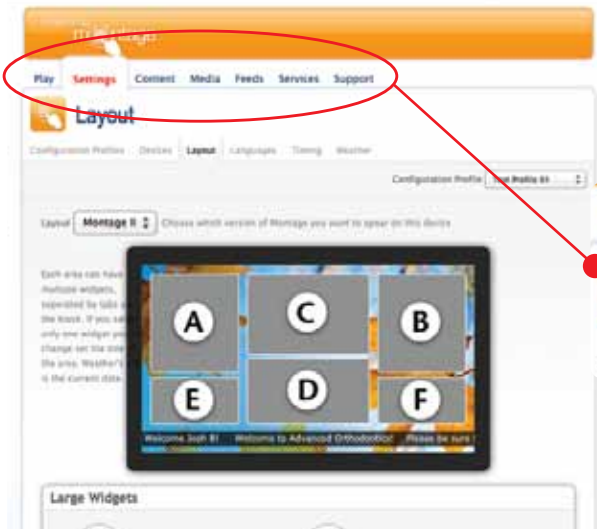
Play Settings Content Media Feeds Services Support

Layout

Configuration Profiles Devices Layout Languages Timing Weather

Configuration Profile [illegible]

Layout Montage II Choose which version of Montage you want to appear on this device

Each area can have multiple widgets, separated by tabs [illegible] the block. If you se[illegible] only one widget yo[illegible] change set the tim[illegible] the area. Weather's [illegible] is the current date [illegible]

A
C
B
E
D
F

Welcome Josh B! Welcome to Advanced Orthodontics! Please be sure t

Large Widgets